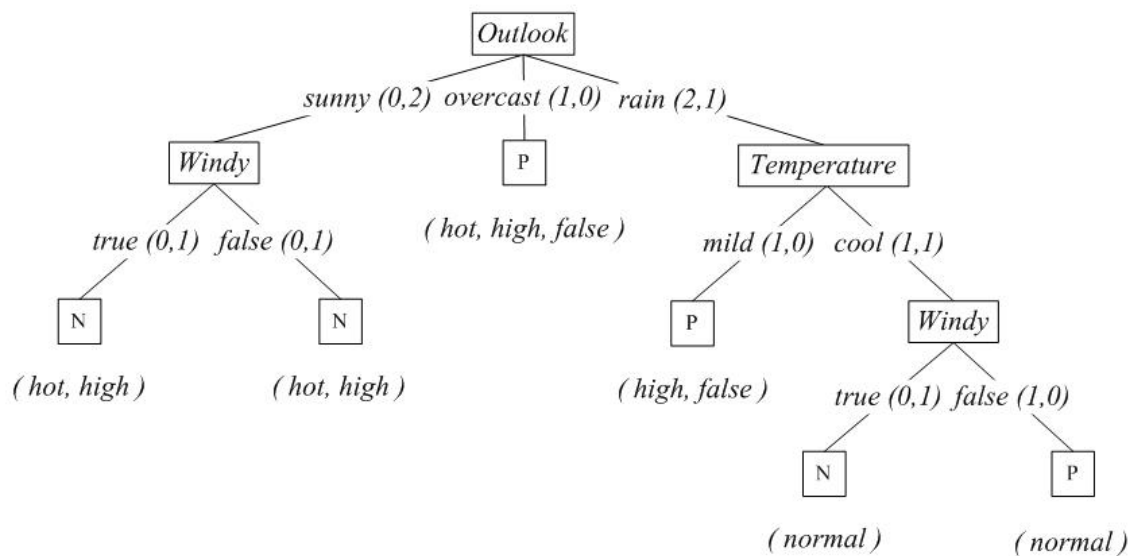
Outlook

sunny (0,2) overcast (1,0) rain (2,1)

Windy

P

Temperature

true (0,1) false (0,1)

( hot, high, false )

mild (1,0) cool (1,1)

N

N

P

Windy

( hot, high )

( hot, high )

( high, false )

true (0,1) false (1,0)

N

P

( normal )

( normal )